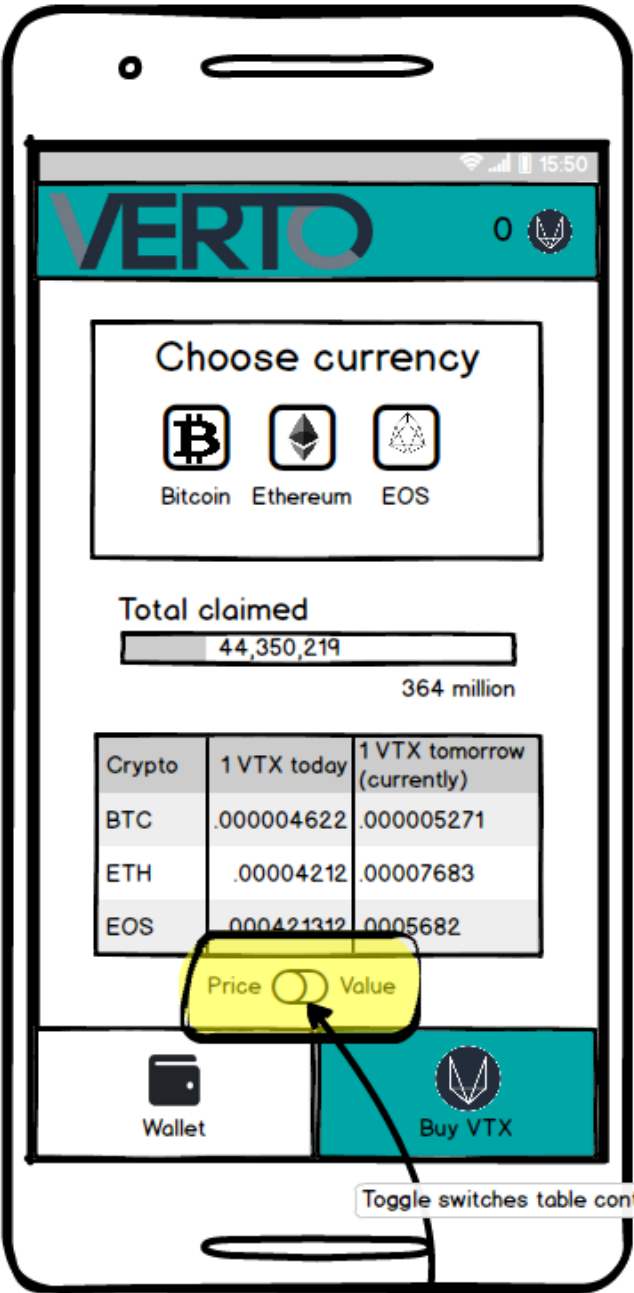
15:50

VERTO

0

Choose currency

Bitcoin Ethereum EOS

Total claimed

44,350,219

364 million

| Crypto | 1 VTX today | 1 VTX tomorrow (currently) |
|---|---|---|
| BTC | .000004622 | .000005271 |
| ETH | .00004212 | .00007683 |
| EOS | .000421312 | .0005682 |

Price Value

Wallet

Buy VTX

Toggle switches table con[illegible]